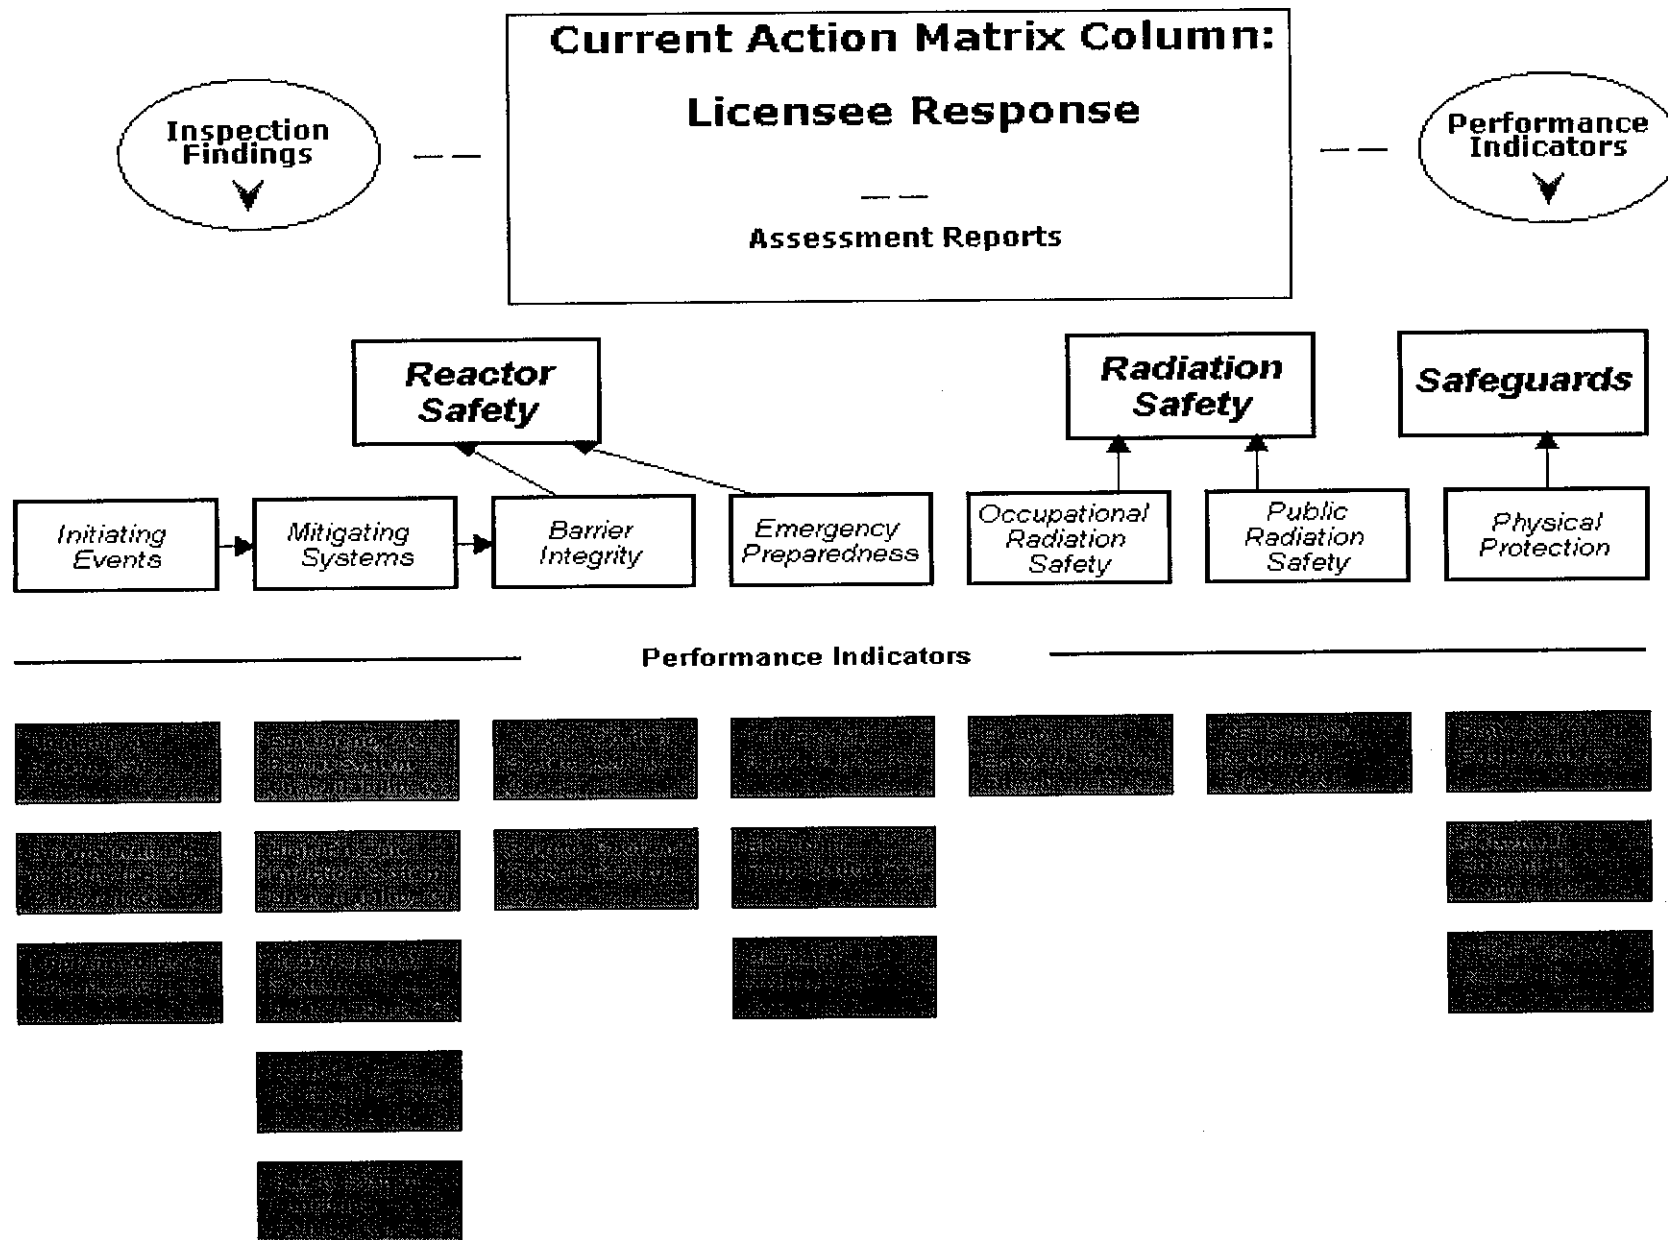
Current Action Matrix Column:

Licensee Response

— —

Assessment Reports

Inspection Findings

Performance Indicators

Reactor Safety

Radiation Safety

Safeguards

Initiating Events

Mitigating Systems

Barrier Integrity

Emergency Preparedness

Occupational Radiation Safety

Public Radiation Safety

Physical Protection

Performance Indicators

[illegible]

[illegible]

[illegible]

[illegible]

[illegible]

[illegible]

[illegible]

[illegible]

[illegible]

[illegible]

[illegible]

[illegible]

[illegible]

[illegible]

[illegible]

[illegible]

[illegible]

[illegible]